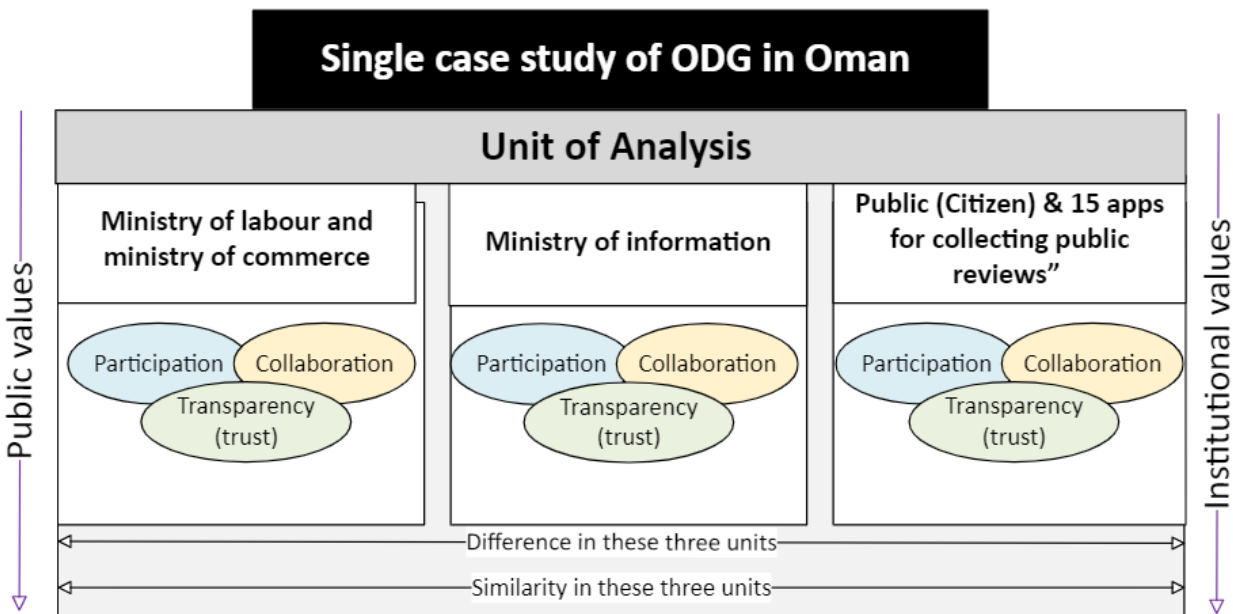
Single case study of ODG in Oman

Unit of Analysis

Public values

Ministry of labour and ministry of commerce

Participation

Collaboration

Transparency (trust)

Ministry of information

Participation

Collaboration

Transparency (trust)

Public (Citizen) & 15 apps for collecting public reviews”

Participation

Collaboration

Transparency (trust)

Institutional values

Difference in these three units

Similarity in these three units